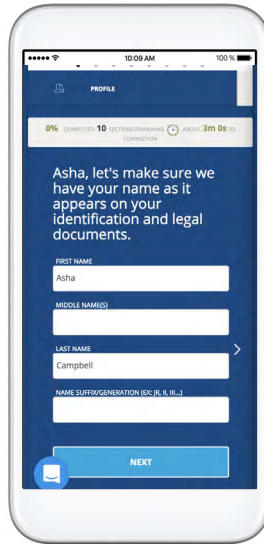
10:09 AM

100 %

PROFILE

0% COMPLETED 10 SECTIONS REMAINING ABOUT 3m 0s TO COMPLETION

Asha, let's make sure we have your name as it appears on your identification and legal documents.

FIRST NAME

Asha

MIDDLE NAME(S)

LAST NAME

Campbell

NAME SUFFIX/GENERATION (EX: JR, II, III...)

NEXT